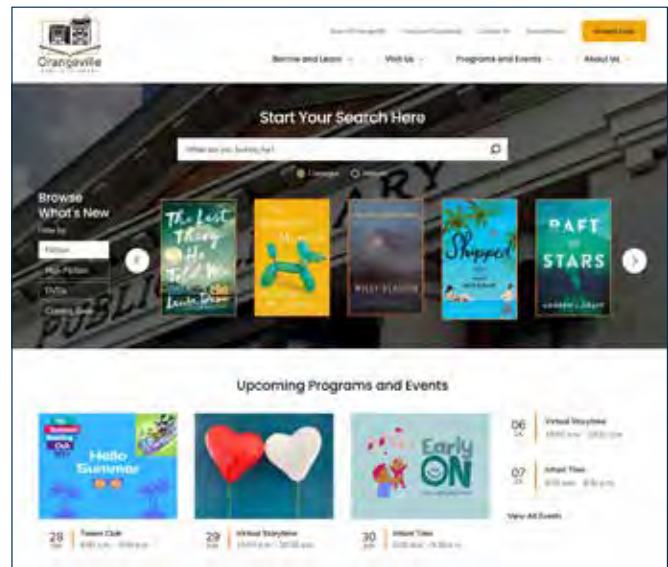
Orangeville

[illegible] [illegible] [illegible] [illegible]

Borrow and Learn

Visit Us

Programs and Events

About Us

Start Your Search Here

What are you looking for?

Catalogue

Website

Browse What's New

Filter by

Fiction

Non-Fiction

DVDs

Coming Soon

The Last Thing He Told Me

Laura Dave

Shipped

RAFT OF STARS

Upcoming Programs and Events

Hello Summer

Early ON

28 Tween Club

29 Virtual Storytime

30 Infant Time

06 Virtual Storytime

07 Infant Time

View All Events